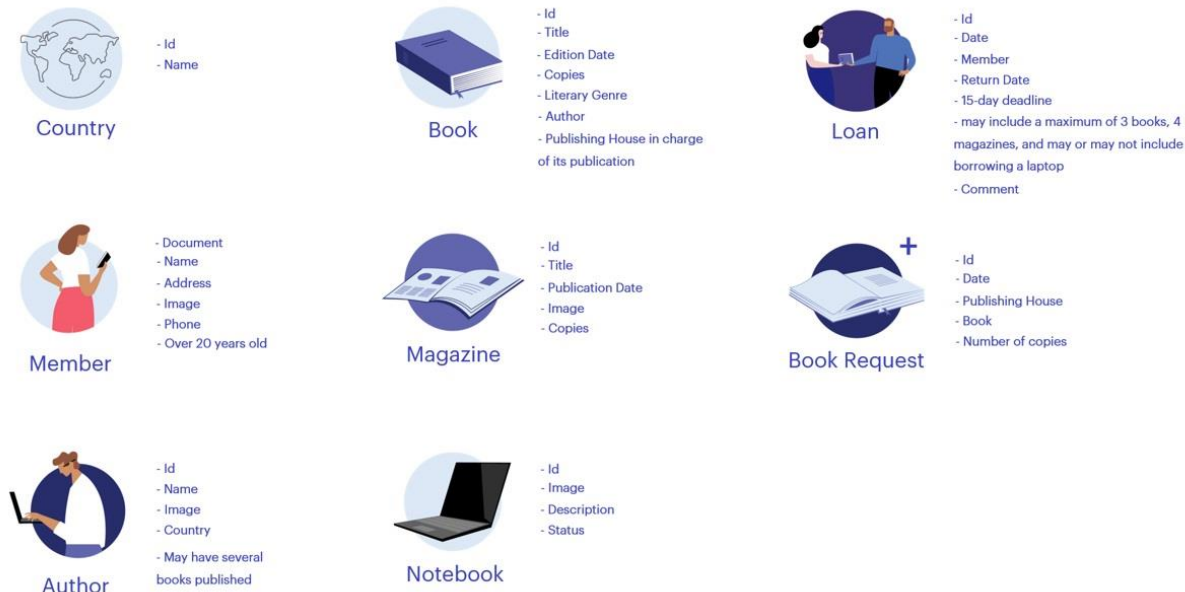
Country

- Id
- Name

Book

- Id
- Title
- Edition Date
- Copies
- Literary Genre
- Author
- Publishing House in charge of its publication

Loan

- Id
- Date
- Member
- Return Date
- 15-day deadline
- may include a maximum of 3 books, 4 magazines, and may or may not include borrowing a laptop
- Comment

Member

- Document
- Name
- Address
- Image
- Phone
- Over 20 years old

Magazine

- Id
- Title
- Publication Date
- Image
- Copies

Book Request

- Id
- Date
- Publishing House
- Book
- Number of copies

Author

- Id
- Name
- Image
- Country
- May have several books published

Notebook

- Id
- Image
- Description
- Status